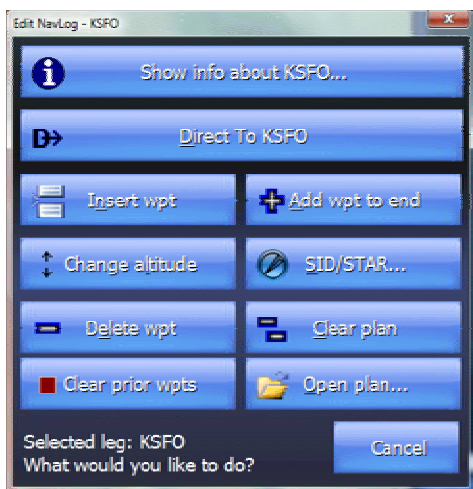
Edit NavLog - KSFO

Show info about KSFO...

Direct To KSFO

Insert wpt

Add wpt to end

Change altitude

SID/STAR...

Delete wpt

Clear plan

Clear prior wpts

Open plan...

Selected leg: KSFO
What would you like to do?

Cancel